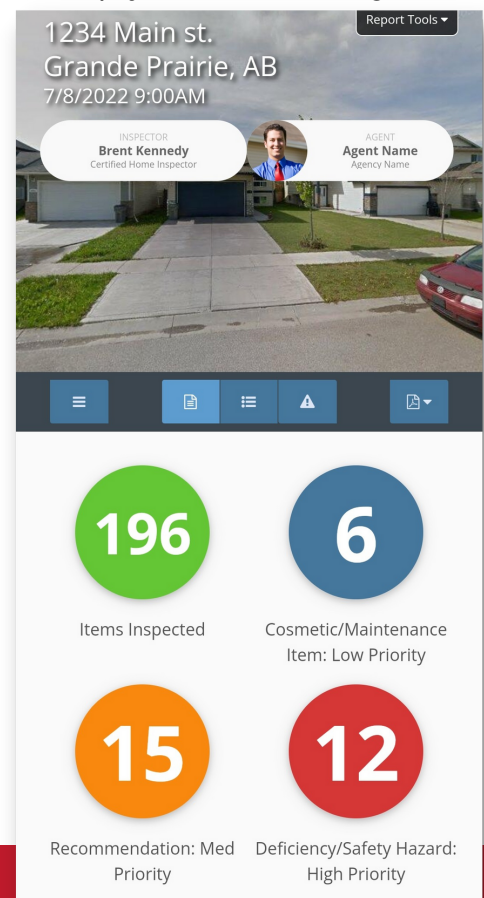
Report Tools

1234 Main st.
Grande Prairie, AB
7/8/2022 9:00AM

INSPECTOR
Brent Kennedy
Certified Home Inspector

AGENT
Agent Name
Agency Name

196
Items Inspected

6
Cosmetic/Maintenance Item: Low Priority

15
Recommendation: Med Priority

12
Deficiency/Safety Hazard: High Priority